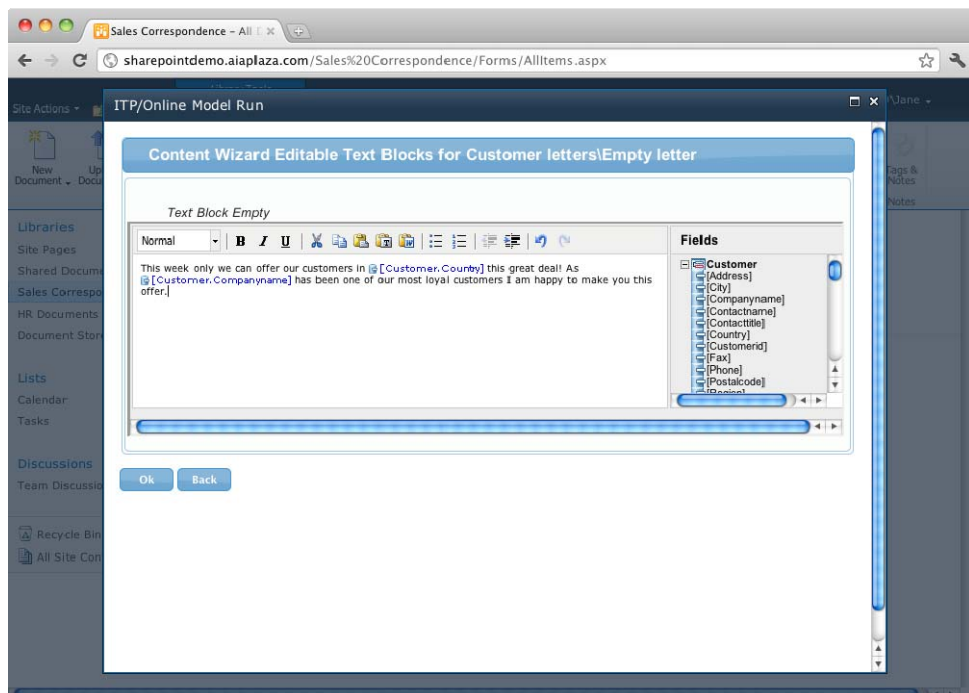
Sales Correspondence – All
sharepointdemo.aiaplaza.com/Sales%20Correspondence/Forms/AllItems.aspx

Site Actions
New Document
Up Docu
Libraries
Site Pages
Shared Docum
Sales Correspo
HR Documents
Document Stor
Lists
Calendar
Tasks
Discussions
Team Discussio
Recycle Bin
All Site Con
\Jane
Tags & Notes
Notes

ITP/Online Model Run

Content Wizard Editable Text Blocks for Customer letters\Empty letter

Text Block Empty

Normal B I U

This week only we can offer our customers in [Customer.Country] this great deal! As [Customer.Companyname] has been one of our most loyal customers I am happy to make you this offer.

Fields
Customer
[Address]
[City]
[Companyname]
[Contactname]
[Contacttitle]
[Country]
[Customerid]
[Fax]
[Phone]
[Postalcode]
[Region]

Ok
Back